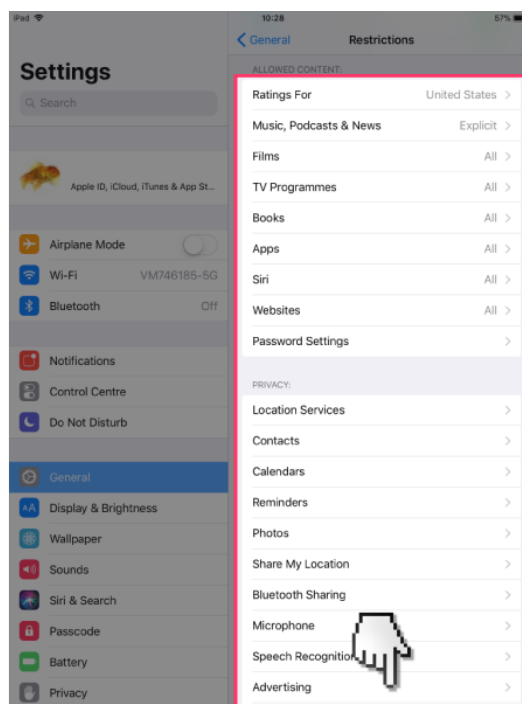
iPad 10:28 57%

Settings

Search

Apple ID, iCloud, iTunes & App St...

Airplane Mode

Wi-Fi VM746185-5G

Bluetooth Off

Notifications

Control Centre

Do Not Disturb

General

Display & Brightness

Wallpaper

Sounds

Siri & Search

Passcode

Battery

Privacy

General Restrictions

ALLOWED CONTENT:

Ratings For United States

Music, Podcasts & News Explicit

Films All

TV Programmes All

Books All

Apps All

Siri All

Websites All

Password Settings

PRIVACY:

Location Services

Contacts

Calendars

Reminders

Photos

Share My Location

Bluetooth Sharing

Microphone

Speech Recognitio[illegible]

Advertising